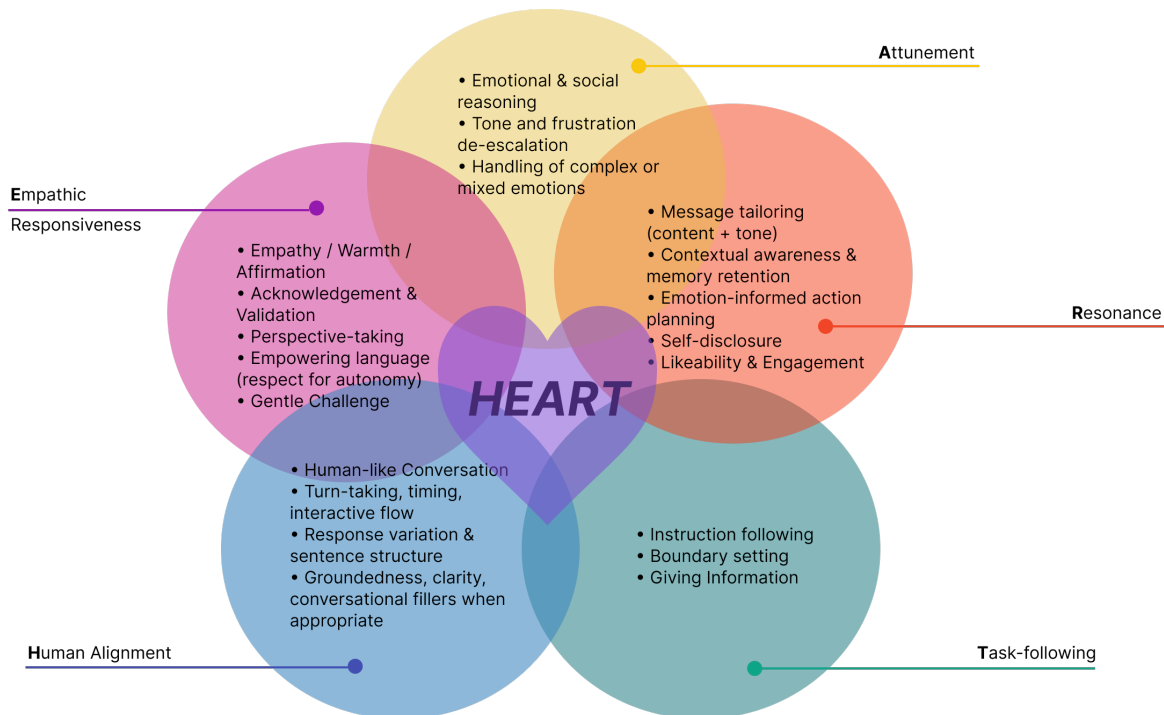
Attunement

• Emotional & social reasoning
• Tone and frustration de-escalation
• Handling of complex or mixed emotions

Empathic Responsiveness

• Empathy / Warmth / Affirmation
• Acknowledgement & Validation
• Perspective-taking
• Empowering language (respect for autonomy)
• Gentle Challenge

• Message tailoring (content + tone)
• Contextual awareness & memory retention
• Emotion-informed action planning
• Self-disclosure
• Likeability & Engagement

Resonance

HEART

• Human-like Conversation
• Turn-taking, timing, interactive flow
• Response variation & sentence structure
• Groundedness, clarity, conversational fillers when appropriate

• Instruction following
• Boundary setting
• Giving Information

Human Alignment

Task-following